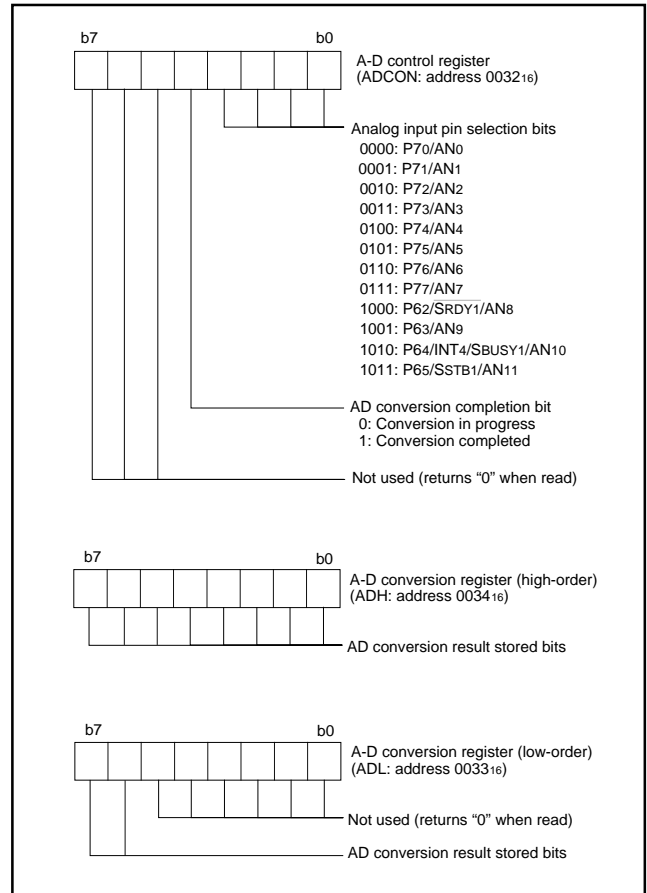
b7 b0

A-D control register (ADCON: address $0032_{16}$)

Analog input pin selection bits
0000: $P7_0$/$AN_0$
0001: $P7_1$/$AN_1$
0010: $P7_2$/$AN_2$
0011: $P7_3$/$AN_3$
0100: $P7_4$/$AN_4$
0101: $P7_5$/$AN_5$
0110: $P7_6$/$AN_6$
0111: $P7_7$/$AN_7$
1000: $P6_2$/$\overline{S_{RDY1}}$/$AN_8$
1001: $P6_3$/$AN_9$
1010: $P6_4$/$INT_4$/$S_{BUSY1}$/$AN_{10}$
1011: $P6_5$/$S_{STB1}$/$AN_{11}$

AD conversion completion bit
0: Conversion in progress
1: Conversion completed

Not used (returns “0” when read)

b7 b0

A-D conversion register (high-order) (ADH: address $0034_{16}$)

AD conversion result stored bits

b7 b0

A-D conversion register (low-order) (ADL: address $0033_{16}$)

Not used (returns “0” when read)

AD conversion result stored bits